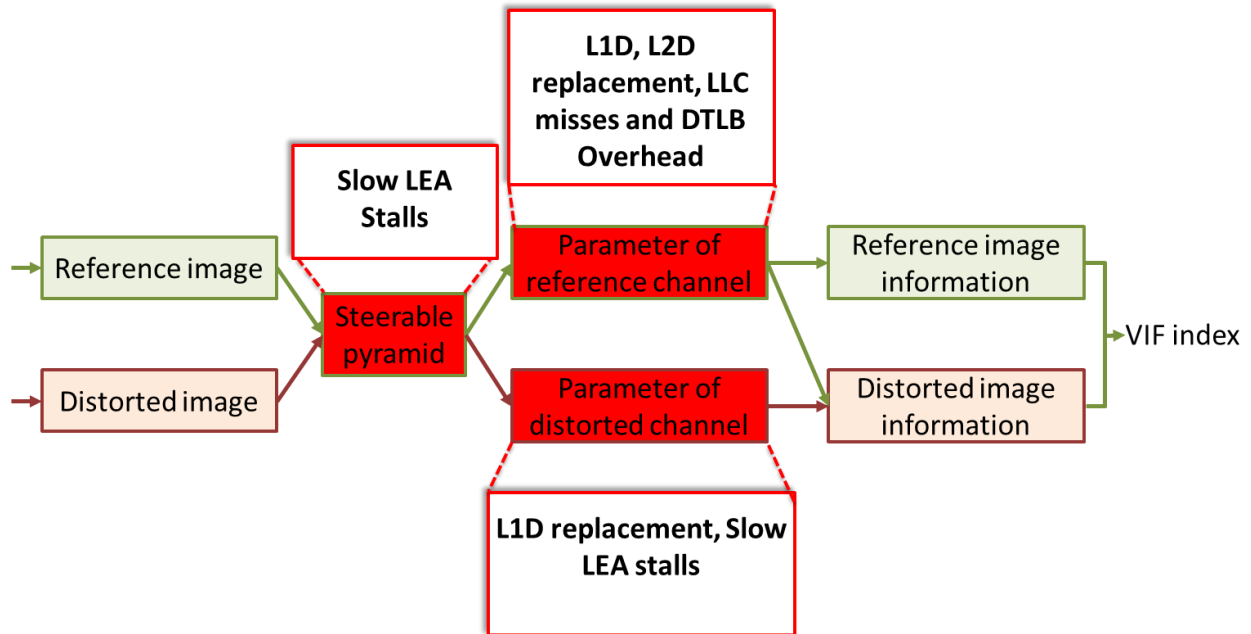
L1D, L2D replacement, LLC misses and DTLB Overhead

Slow LEA Stalls

Reference image

Distorted image

Steerable pyramid

Parameter of reference channel

Parameter of distorted channel

Reference image information

Distorted image information

VIF index

L1D replacement, Slow LEA stalls